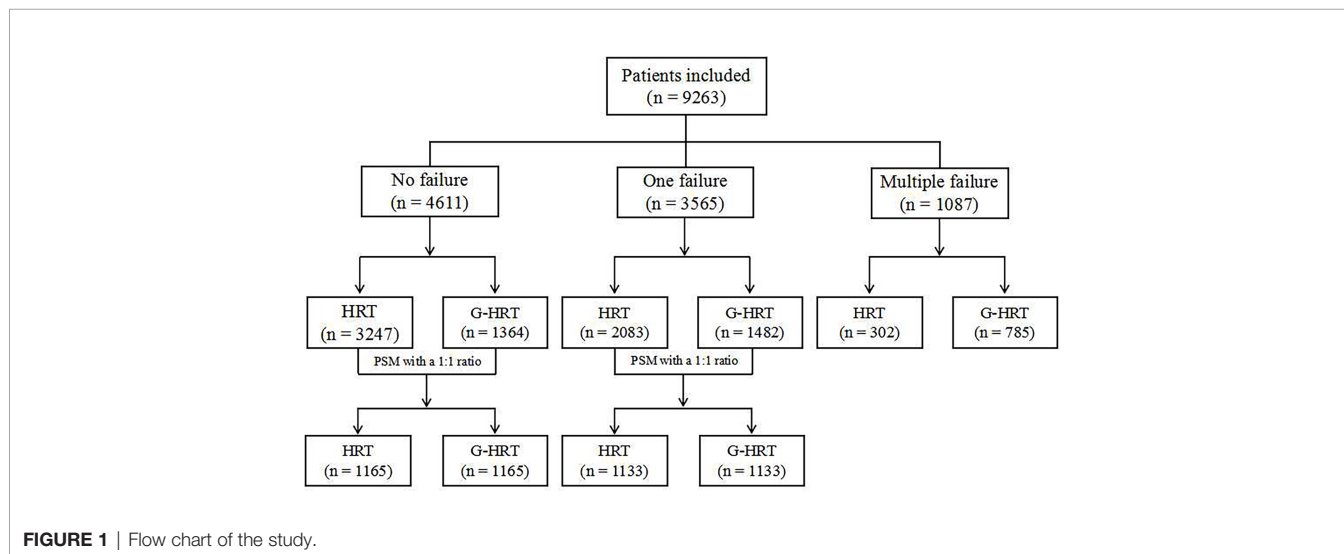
Patients included
(n = 9263)

No failure
(n = 4611)

One failure
(n = 3565)

Multiple failure
(n = 1087)

HRT
(n = 3247)

G-HRT
(n = 1364)

HRT
(n = 2083)

G-HRT
(n = 1482)

HRT
(n = 302)

G-HRT
(n = 785)

PSM with a 1:1 ratio

PSM with a 1:1 ratio

HRT
(n = 1165)

G-HRT
(n = 1165)

HRT
(n = 1133)

G-HRT
(n = 1133)

FIGURE 1 | Flow chart of the study.